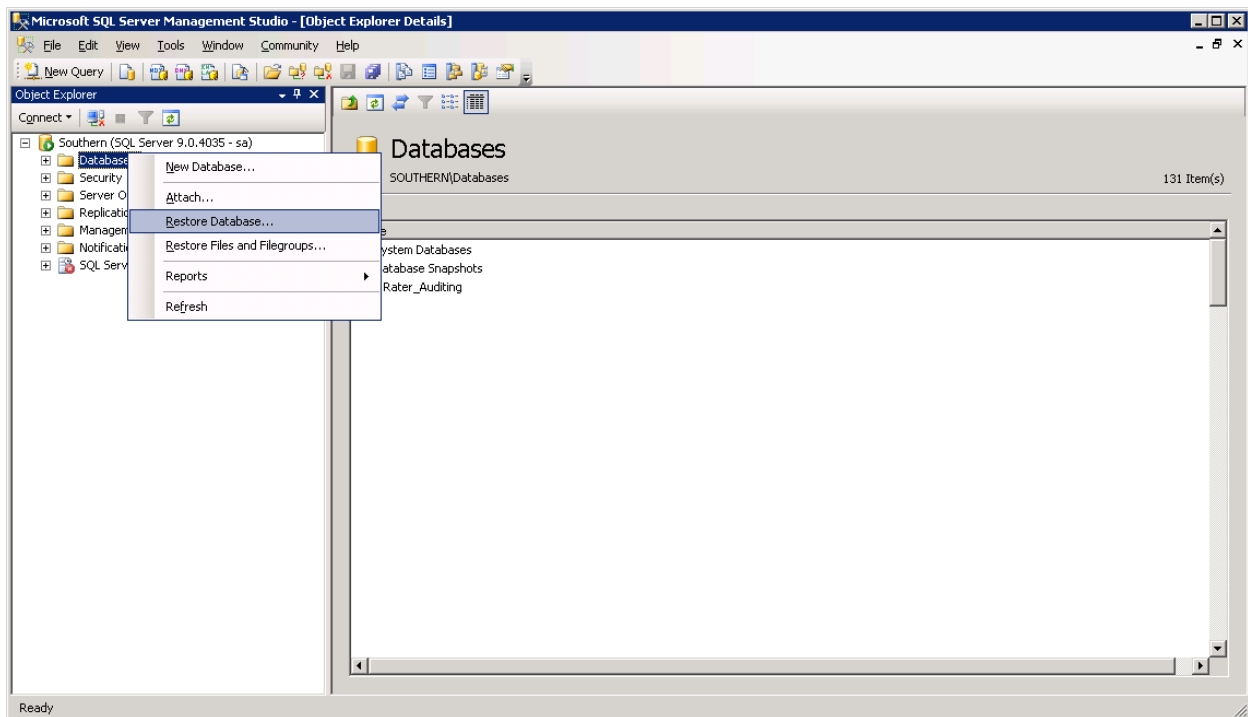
Microsoft SQL Server Management Studio - [Object Explorer Details]

File Edit View Tools Window Community Help

New Query

Object Explorer

Connect ▾

Southern (SQL Server 9.0.4035 - sa)
Database
Security
Server O
Replicatio
Managem
Notificatio
SQL Serv

New Database...
Attach...
Restore Database...
Restore Files and Filegroups...
Reports
Refresh

Databases
SOUTHERN\Databases
131 Item(s)

e
ystem Databases
atabase Snapshots
Rater_Auditing

Ready